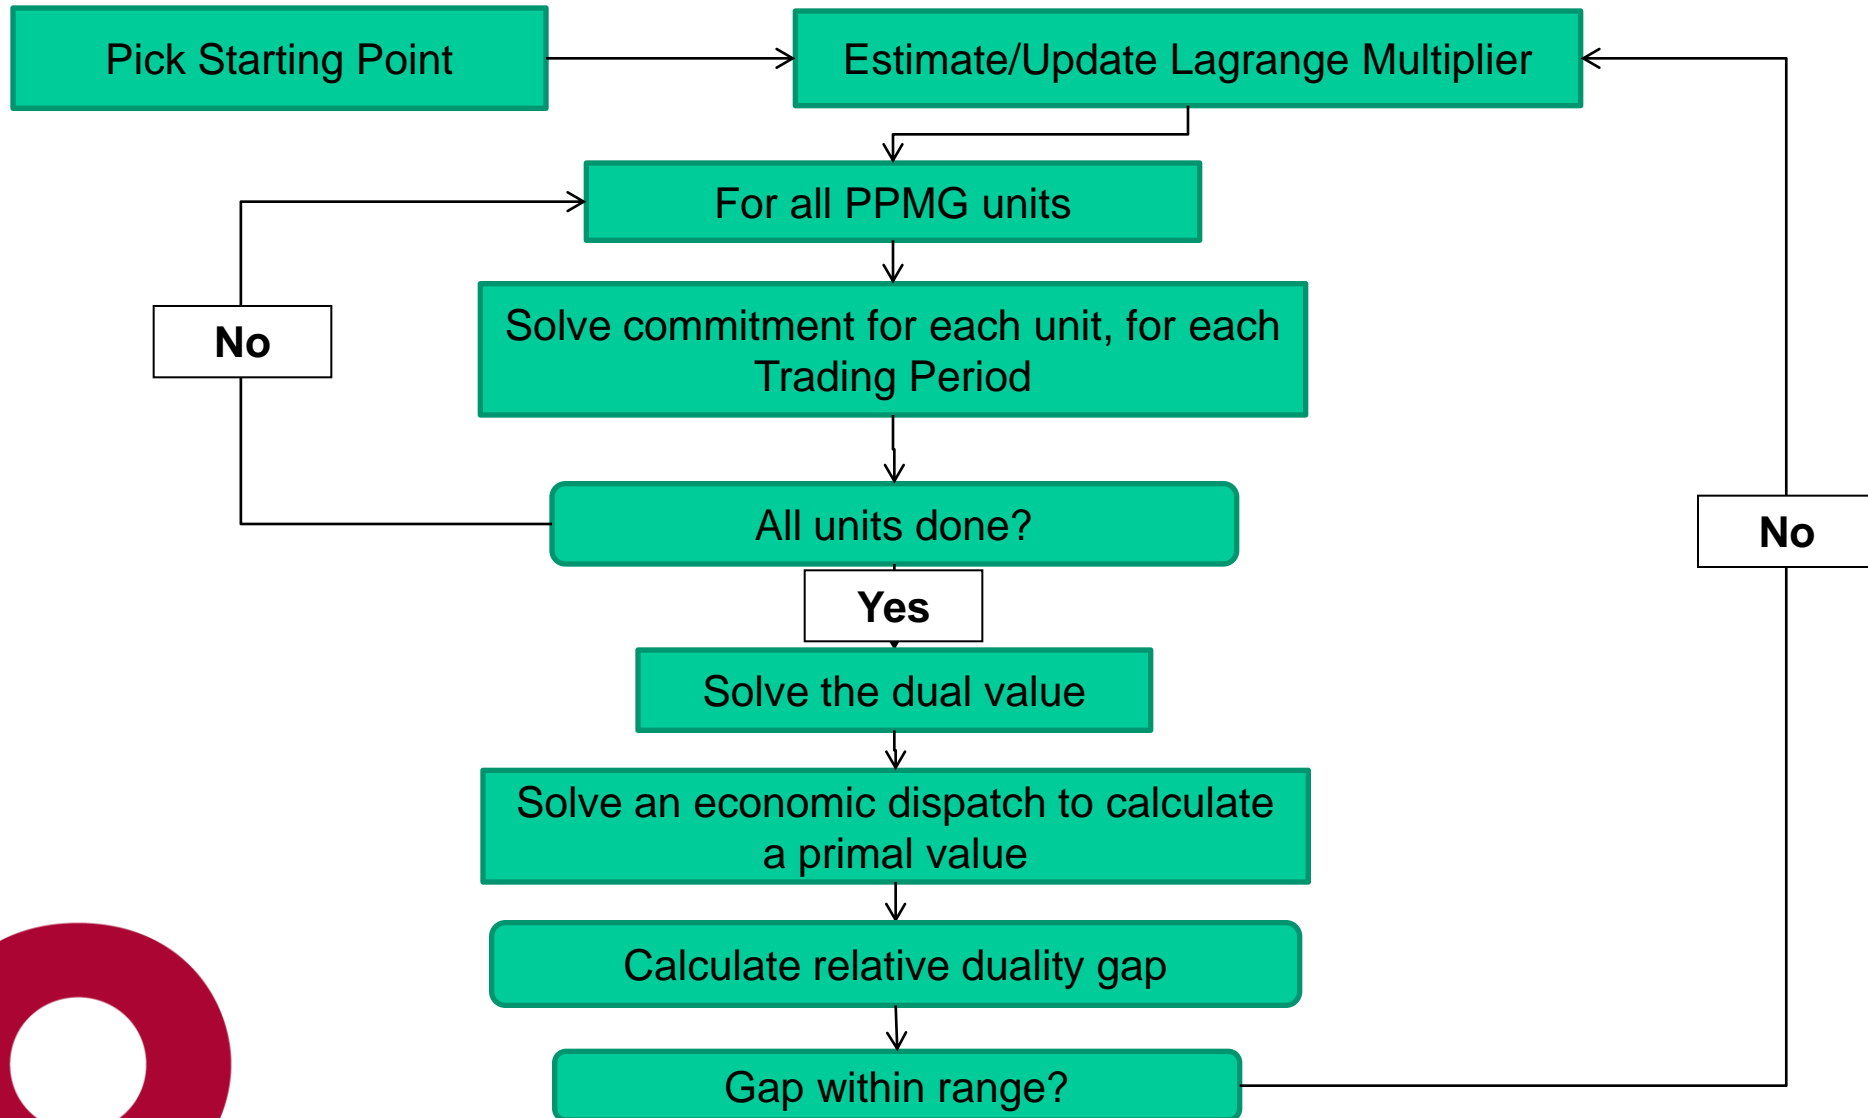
Pick Starting Point

Estimate/Update Lagrange Multiplier

For all PPMG units

No

Solve commitment for each unit, for each Trading Period

All units done?

Yes

No

Solve the dual value

Solve an economic dispatch to calculate a primal value

Calculate relative duality gap

Gap within range?